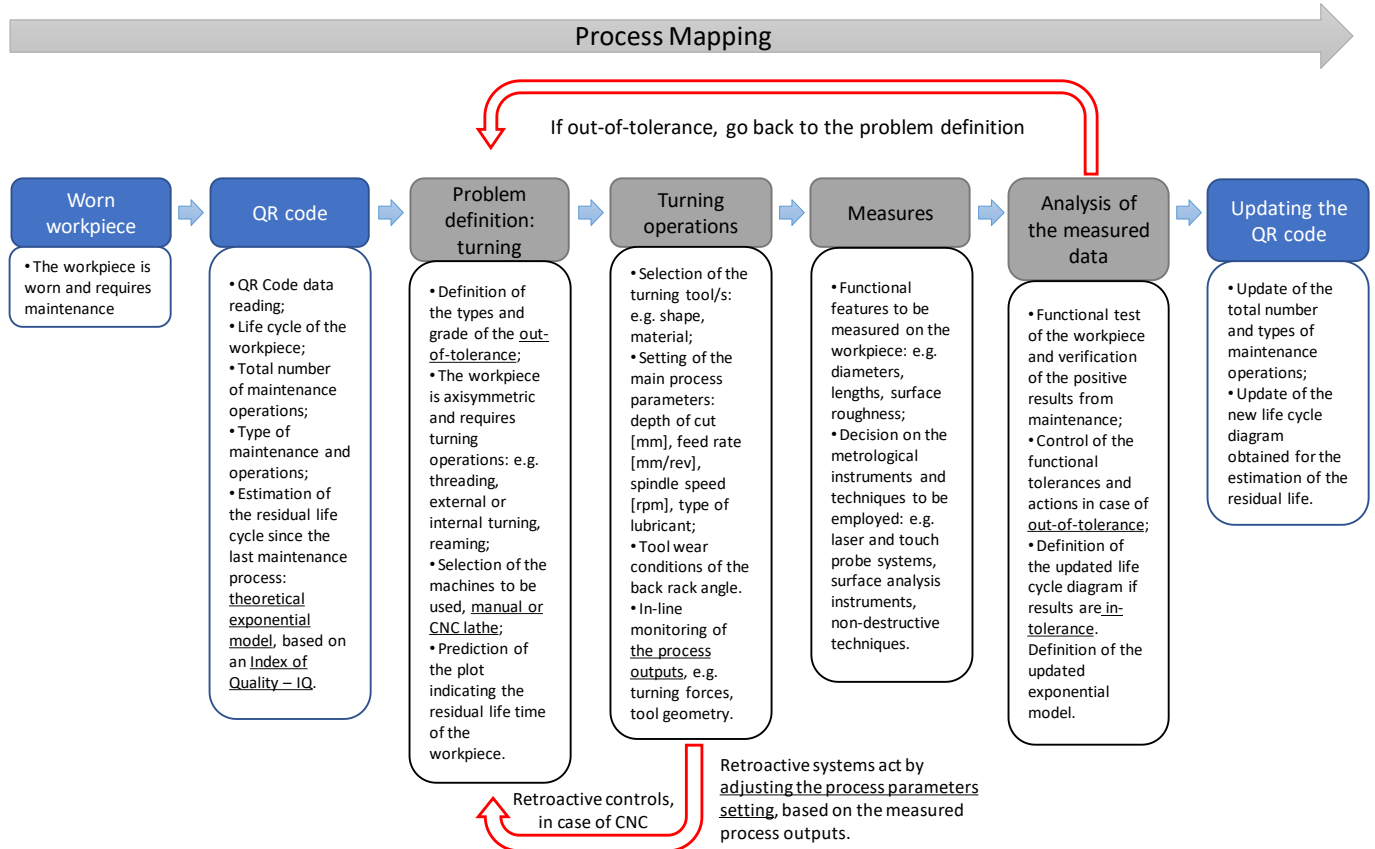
Process Mapping

If out-of-tolerance, go back to the problem definition

Worn workpiece

• The workpiece is worn and requires maintenance

QR code

• QR Code data reading;
• Life cycle of the workpiece;
• Total number of maintenance operations;
• Type of maintenance and operations;
• Estimation of the residual life cycle since the last maintenance process: theoretical exponential model, based on an Index of Quality – IQ.

Problem definition: turning

• Definition of the types and grade of the out-of-tolerance;
• The workpiece is axisymmetric and requires turning operations: e.g. threading, external or internal turning, reaming;
• Selection of the machines to be used, manual or CNC lathe;
• Prediction of the plot indicating the residual life time of the workpiece.

Turning operations

• Selection of the turning tool/s: e.g. shape, material;
• Setting of the main process parameters: depth of cut [mm], feed rate [mm/rev], spindle speed [rpm], type of lubricant;
• Tool wear conditions of the back rack angle.
• In-line monitoring of the process outputs, e.g. turning forces, tool geometry.

Measures

• Functional features to be measured on the workpiece: e.g. diameters, lengths, surface roughness;
• Decision on the metrological instruments and techniques to be employed: e.g. laser and touch probe systems, surface analysis instruments, non-destructive techniques.

Analysis of the measured data

• Functional test of the workpiece and verification of the positive results from maintenance;
• Control of the functional tolerances and actions in case of out-of-tolerance;
• Definition of the updated life cycle diagram if results are in-tolerance. Definition of the updated exponential model.

Updating the QR code

• Update of the total number and types of maintenance operations;
• Update of the new life cycle diagram obtained for the estimation of the residual life.

Retroactive controls, in case of CNC

Retroactive systems act by adjusting the process parameters setting, based on the measured process outputs.